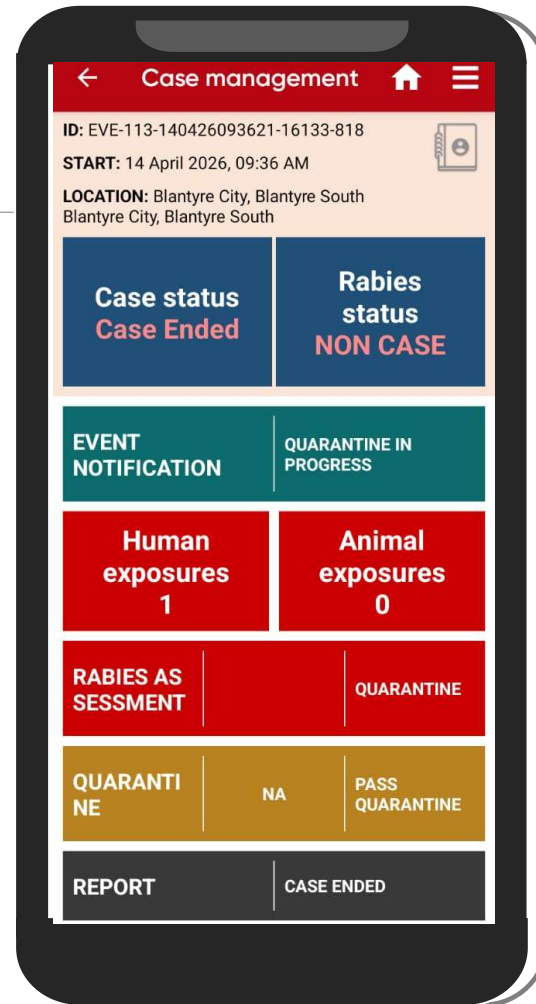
← Case management

ID: EVE-113-140426093621-16133-818

START: 14 April 2026, 09:36 AM

LOCATION: Blantyre City, Blantyre South Blantyre City, Blantyre South

Case status
Case Ended

Rabies status
NON CASE

EVENT NOTIFICATION | QUARANTINE IN PROGRESS

Human exposures
1

Animal exposures
0

RABIES AS SESSMENT | | QUARANTINE

QUARANTI NE | NA | PASS QUARANTINE

REPORT | CASE ENDED